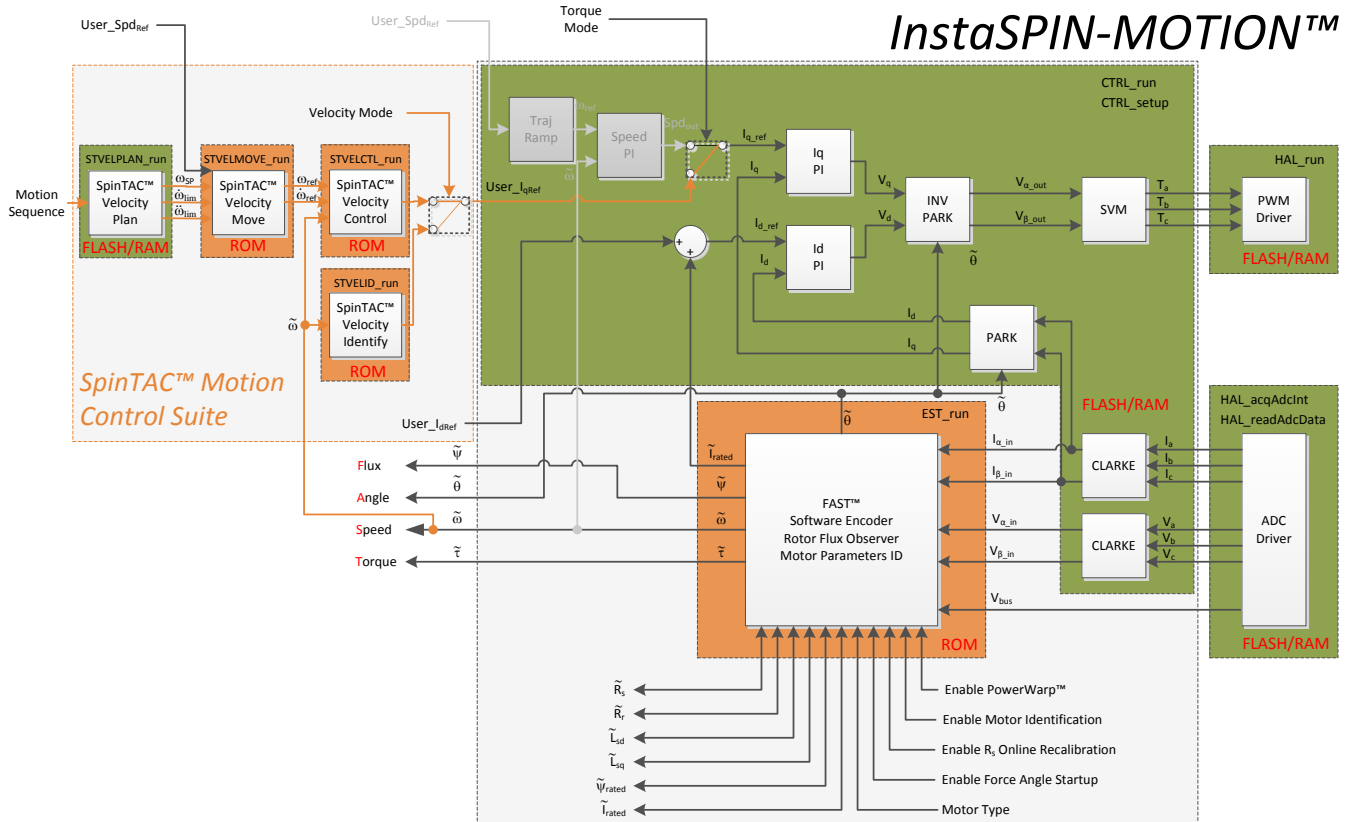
InstaSPIN-MOTION™

User_Spd$_{Ref}$

User_Spd$_{Ref}$

Torque Mode

CTRL_run
CTRL_setup

Velocity Mode

Traj Ramp

$\omega_{ref}$

Speed PI

Spd$_{out}$

$I_{q\_ref}$

$I_q$

Iq PI

$V_q$

INV PARK

$V_{\alpha\_out}$

$V_{\beta\_out}$

SVM

$T_a$
$T_b$
$T_c$

HAL_run

PWM Driver

FLASH/RAM

STVELPLAN_run

SpinTAC™ Velocity Plan

FLASH/RAM

Motion Sequence

STVELMOVE_run

$\omega_{SP}$
$\dot{\omega}_{lim}$
$\ddot{\omega}_{lim}$

SpinTAC™ Velocity Move

ROM

STVELCTL_run

$\omega_{ref}$
$\dot{\omega}_{ref}$

SpinTAC™ Velocity Control

ROM

User_I$_{qRef}$

$\tilde{\omega}$

$I_{d\_ref}$

$I_d$

Id PI

$V_d$

$\tilde{\theta}$

STVELID_run

SpinTAC™ Velocity Identify

ROM

$\tilde{\omega}$

$I_d$

PARK

$I_q$

SpinTAC™ Motion Control Suite

User_I$_{dRef}$

$\tilde{\theta}$

$\tilde{\theta}$

EST_run

FLASH/RAM

HAL_acqAdcInt
HAL_readAdcData

$I_{\alpha\_in}$

$I_{\beta\_in}$

CLARKE

$I_a$
$I_b$
$I_c$

$\tilde{I}_{rated}$

Flux

$\tilde{\psi}$

Angle

$\tilde{\theta}$

$\tilde{\psi}$

FAST™
Software Encoder
Rotor Flux Observer
Motor Parameters ID

Speed

$\tilde{\omega}$

$\tilde{\omega}$

$V_{\alpha\_in}$

$V_{\beta\_in}$

CLARKE

$V_a$
$V_b$
$V_c$

ADC Driver

Torque

$\tilde{\tau}$

$\tilde{\tau}$

$V_{bus}$

ROM

FLASH/RAM

$\tilde{R}_s$

Enable PowerWarp™

$\tilde{R}_r$

Enable Motor Identification

$\tilde{L}_{sd}$

Enable $R_s$ Online Recalibration

$\tilde{L}_{sq}$

Enable Force Angle Startup

$\tilde{\psi}_{rated}$

$\tilde{I}_{rated}$

Motor Type